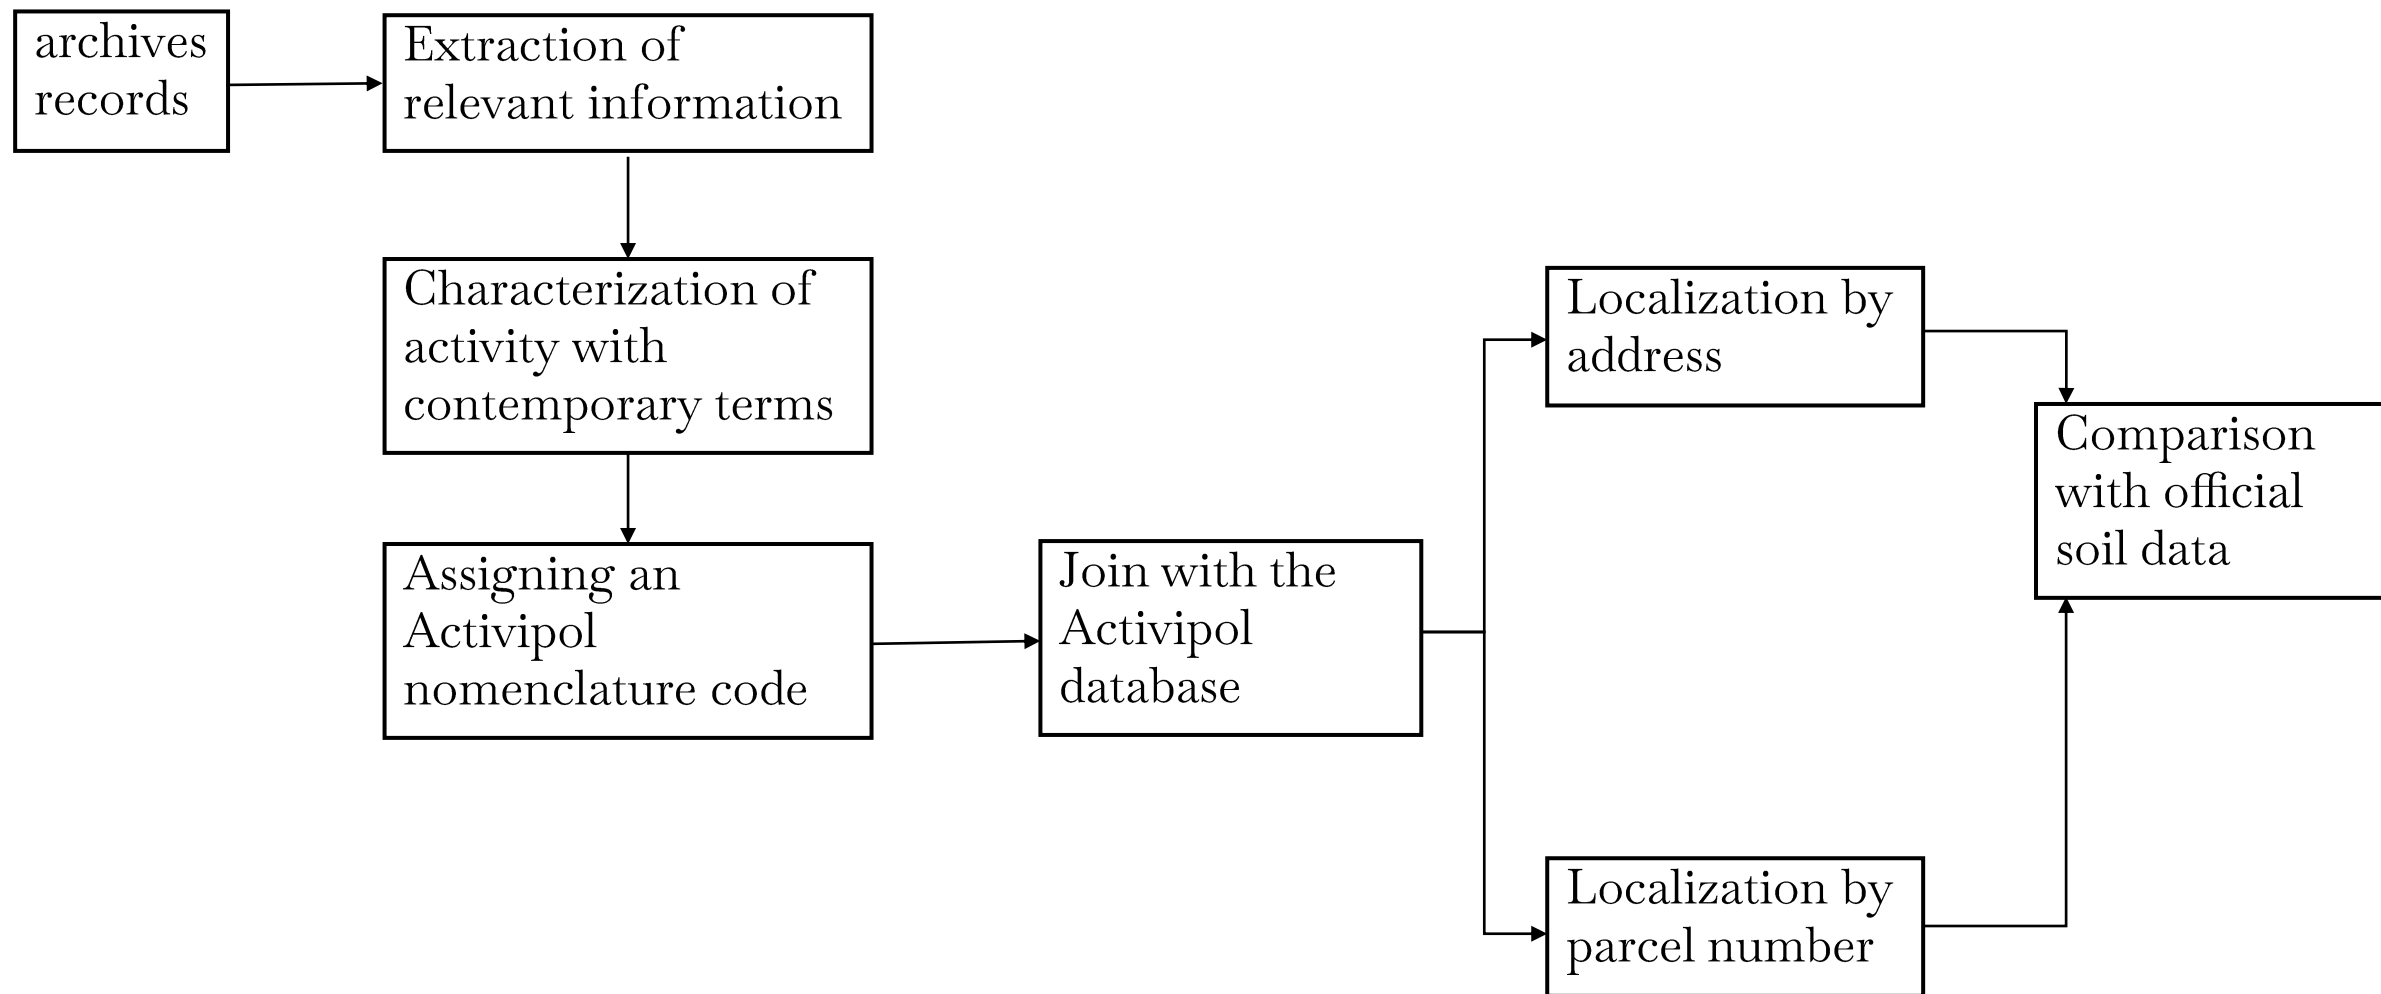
archives records

Extraction of relevant information

Characterization of activity with contemporary terms

Assigning an Activipol nomenclature code

Join with the Activipol database

Localization by address

Localization by parcel number

Comparison with official soil data